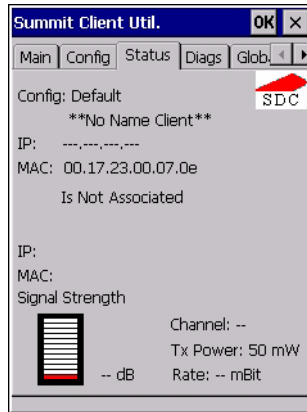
Summit Client Util. OK ×

Main | Config | Status | Diags | Glob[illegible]

SDC

Config: Default

**No Name Client**

IP: ---.---.---.---

MAC: 00.17.23.00.07.0e

Is Not Associated

IP:

MAC:

Signal Strength

-- dB

Channel: --

Tx Power: 50 mW

Rate: -- mBit